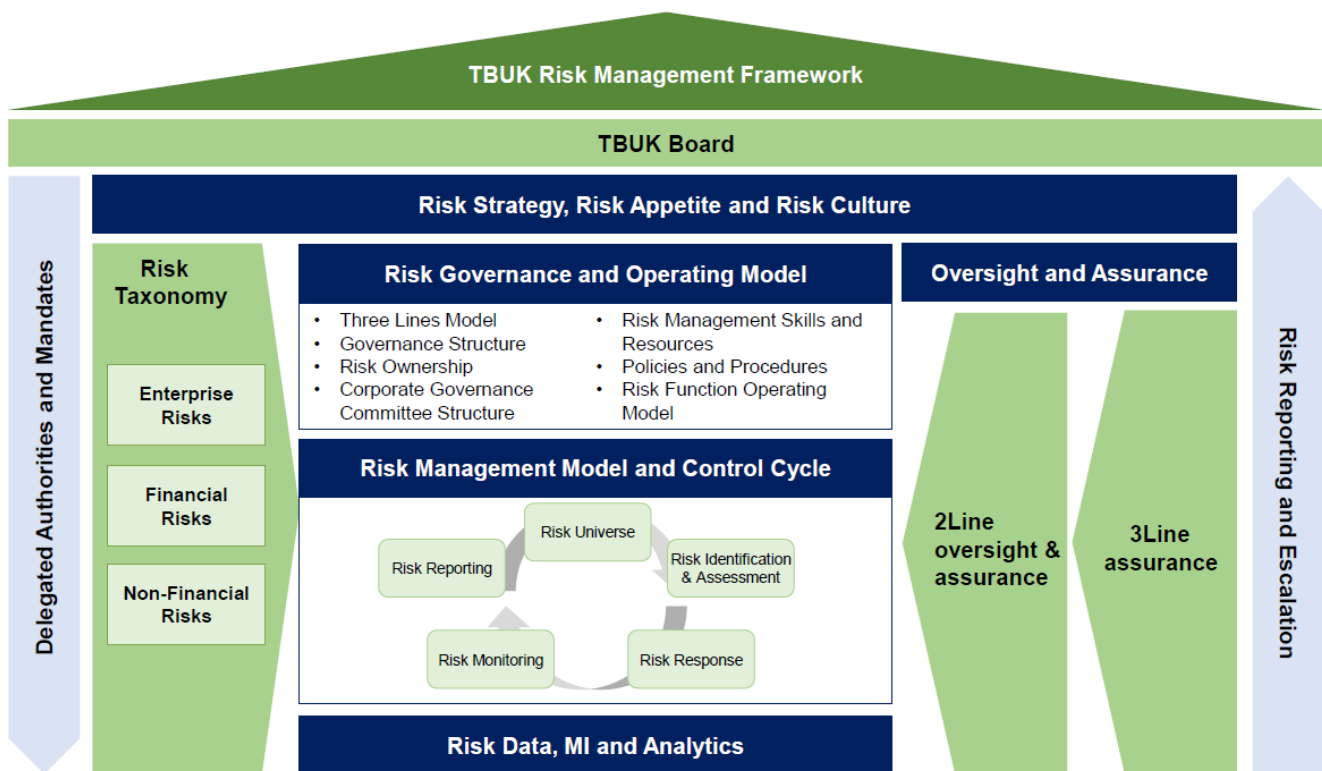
TBUK Risk Management Framework

TBUK Board

Delegated Authorities and Mandates

Risk Strategy, Risk Appetite and Risk Culture

Risk Taxonomy

Enterprise Risks

Financial Risks

Non-Financial Risks

Risk Governance and Operating Model

- Three Lines Model
- Governance Structure
- Risk Ownership
- Corporate Governance Committee Structure
- Risk Management Skills and Resources
- Policies and Procedures
- Risk Function Operating Model

Risk Management Model and Control Cycle

Risk Universe

Risk Identification & Assessment

Risk Response

Risk Monitoring

Risk Reporting

Risk Data, MI and Analytics

Oversight and Assurance

2Line oversight & assurance

3Line assurance

Risk Reporting and Escalation